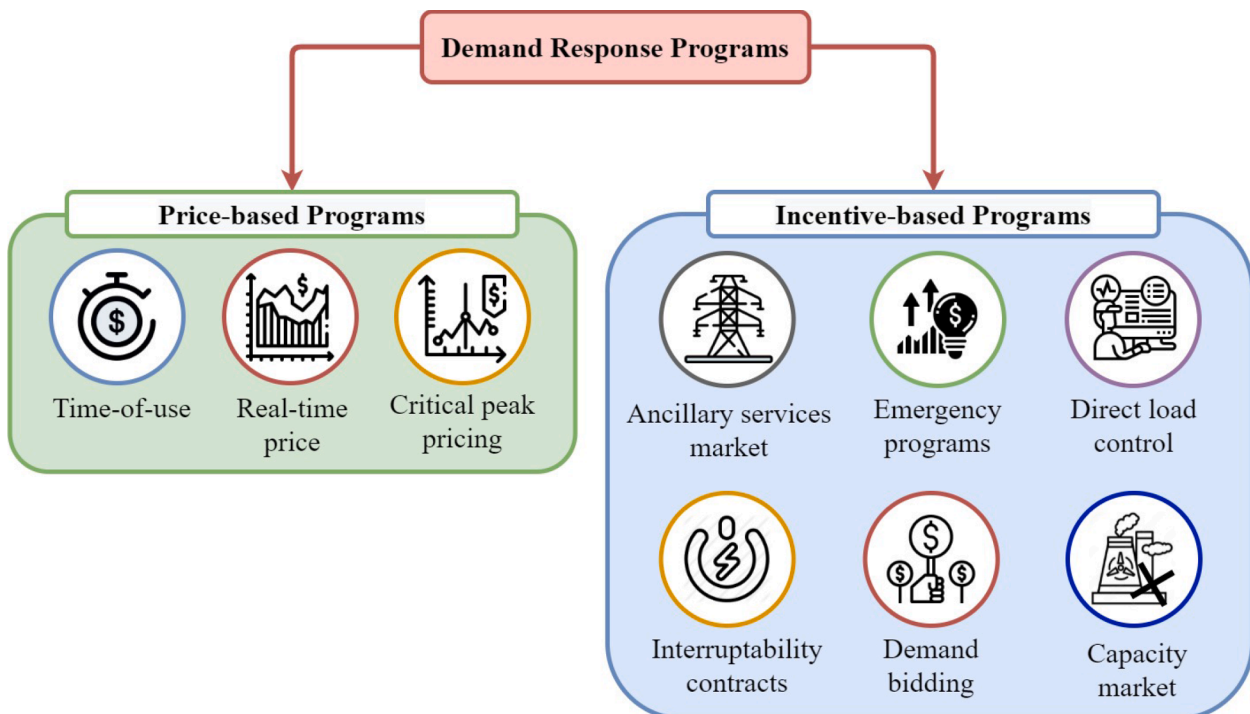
Demand Response Programs

Price-based Programs

Time-of-use

Real-time price

Critical peak pricing

Incentive-based Programs

Ancillary services market

Emergency programs

Direct load control

Interruptability contracts

Demand bidding

Capacity market